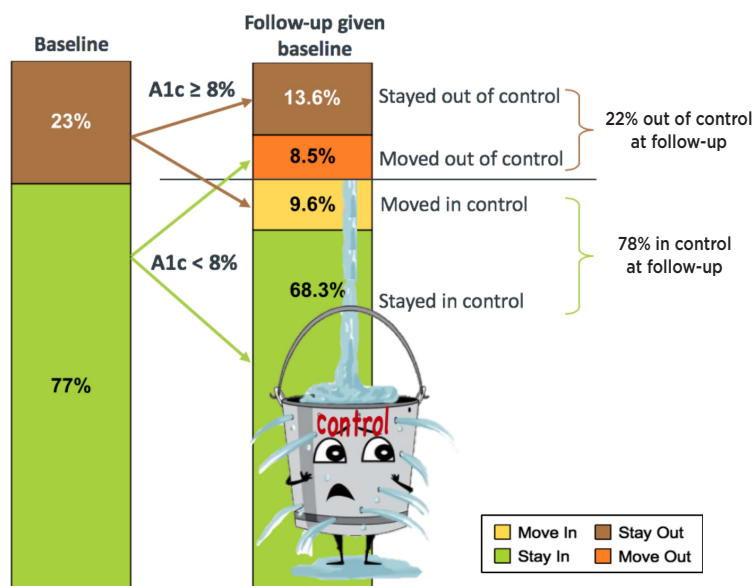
Baseline

Follow-up given baseline

23%

77%

A1c ≥ 8%

A1c < 8%

13.6%

8.5%

9.6%

68.3%

Stayed out of control

Moved out of control

Moved in control

Stayed in control

22% out of control at follow-up

78% in control at follow-up

control

| | | | |
|---|---|---|---|
| | Move In | | Stay Out |
| | Stay In | | Move Out |